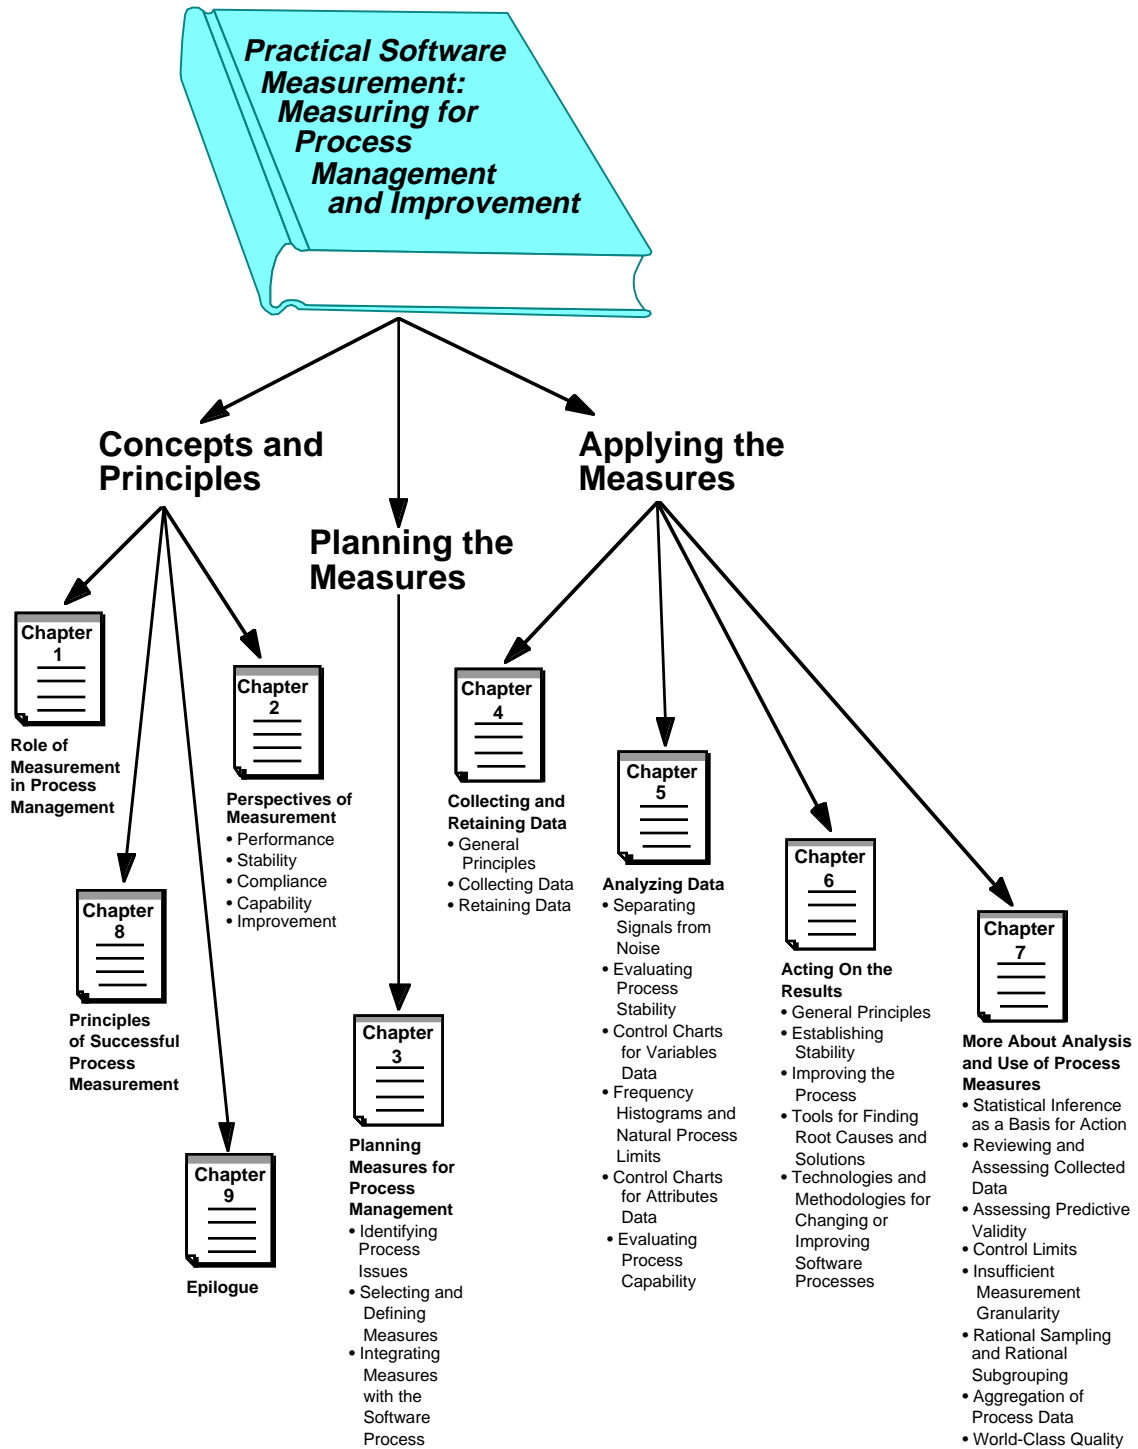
Practical Software Measurement: Measuring for Process Management and Improvement

Concepts and Principles

Planning the Measures

Applying the Measures

Chapter 1

Role of Measurement in Process Management

Chapter 2

Perspectives of Measurement
• Performance
• Stability
• Compliance
• Capability
• Improvement

Chapter 8

Principles of Successful Process Measurement

Chapter 9

Epilogue

Chapter 3

Planning Measures for Process Management
• Identifying Process Issues
• Selecting and Defining Measures
• Integrating Measures with the Software Process

Chapter 4

Collecting and Retaining Data
• General Principles
• Collecting Data
• Retaining Data

Chapter 5

Analyzing Data
• Separating Signals from Noise
• Evaluating Process Stability
• Control Charts for Variables Data
• Frequency Histograms and Natural Process Limits
• Control Charts for Attributes Data
• Evaluating Process Capability

Chapter 6

Acting On the Results
• General Principles
• Establishing Stability
• Improving the Process
• Tools for Finding Root Causes and Solutions
• Technologies and Methodologies for Changing or Improving Software Processes

Chapter 7

More About Analysis and Use of Process Measures
• Statistical Inference as a Basis for Action
• Reviewing and Assessing Collected Data
• Assessing Predictive Validity
• Control Limits
• Insufficient Measurement Granularity
• Rational Sampling and Rational Subgrouping
• Aggregation of Process Data
• World-Class Quality